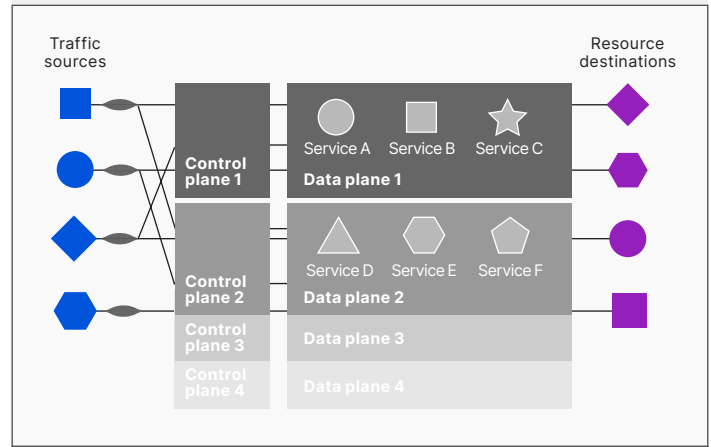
Traffic sources

Resource destinations

Control plane 1

Service A

Service B

Service C

Data plane 1

Control plane 2

Service D

Service E

Service F

Data plane 2

Control plane 3

Data plane 3

Control plane 4

Data plane 4